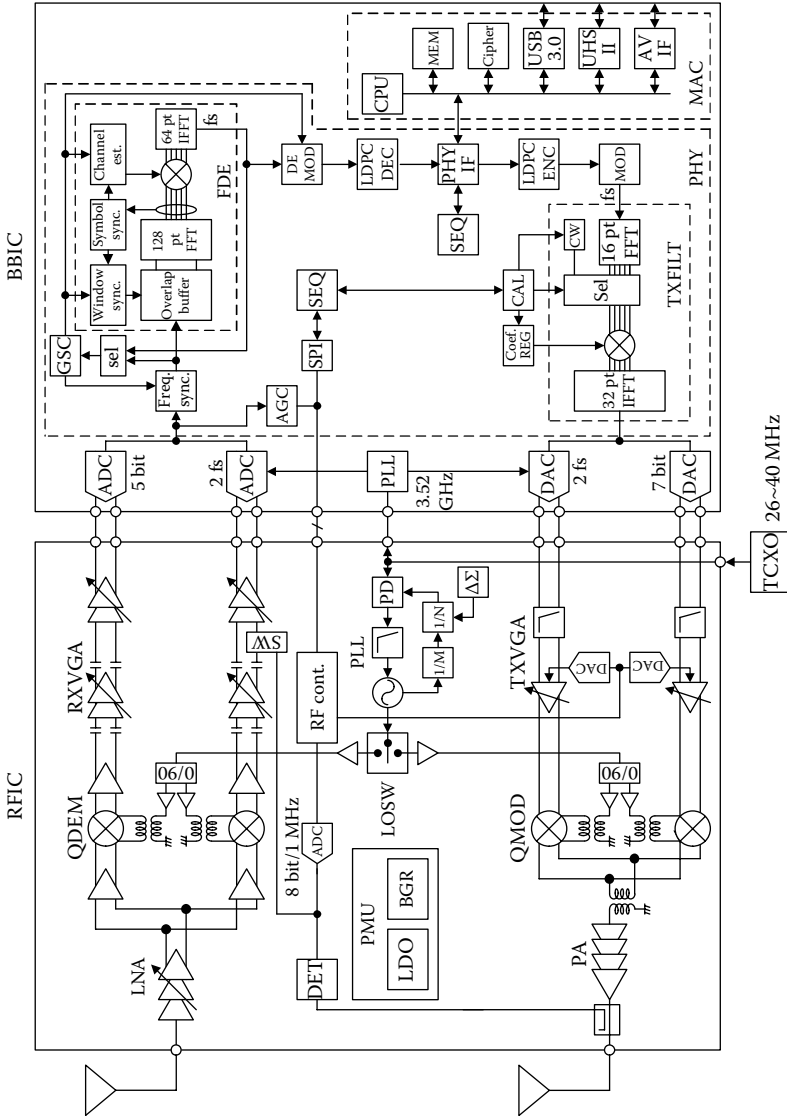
MAC
CPU
MEM
Cipher
USB 3.0
UHS II
AV IF
PHY
BBIC
FDE
Channel est.
64 pt IFFT
fs
Symbol sync.
128 pt FFT
Window sync.
Overlap buffer
DE MOD
LDPC DEC
PHY IF
LDPC ENC
MOD
fs
SEQ
TXFILT
CW
16 pt FFT
CAL
Sel
Coef. REG
32 pt IFFT
SEQ
SPI
GSC
sel
Freq. sync.
AGC
ADC
5 bit
ADC
2 fs
PLL
3.52 GHz
DAC
2 fs
DAC
7 bit
TCXO 26~40 MHz
RFIC
RXVGA
SW
PD
ΔΣ
1/N
1/M
PLL
TXVGA
DAC
DAC
RF cont.
QDEM
0/90
0/90
LOSW
QMOD
8 bit/1 MHz
ADC
PMU
BGR
LDO
LNA
DET
PA